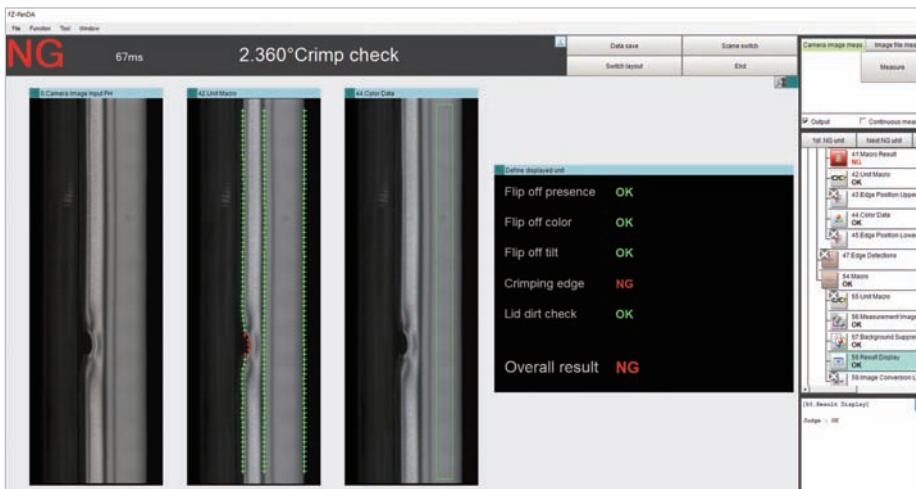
FZ-PanDA

File Function Tool Window

NG 67ms 2.360°Crimp check

Data save
Scene switch
Switch layout
End

Camera image meas
Image file meas
Measure

0.Camera Image Input FH
42.Unit Macro
44.Color Data

Define displayed unit

Flip off presence OK
Flip off color OK
Flip off tilt OK
Crimping edge NG
Lid dirt check OK

Overall result NG

Output
Continuous meas

1st NG unit
Next NG unit

41.Macro Result
NG
42.Unit Macro
OK
43.Edge Position Uppe
44.Color Data
OK
45.Edge Position Lowe
47.Edge Detections
54.Macro
OK
55.Unit Macro
56.Measurement Image
OK
57.Background Suppre
OK
58.Result Display
OK
59.Image Conversion L

[58.Result Display]
Judge : OK